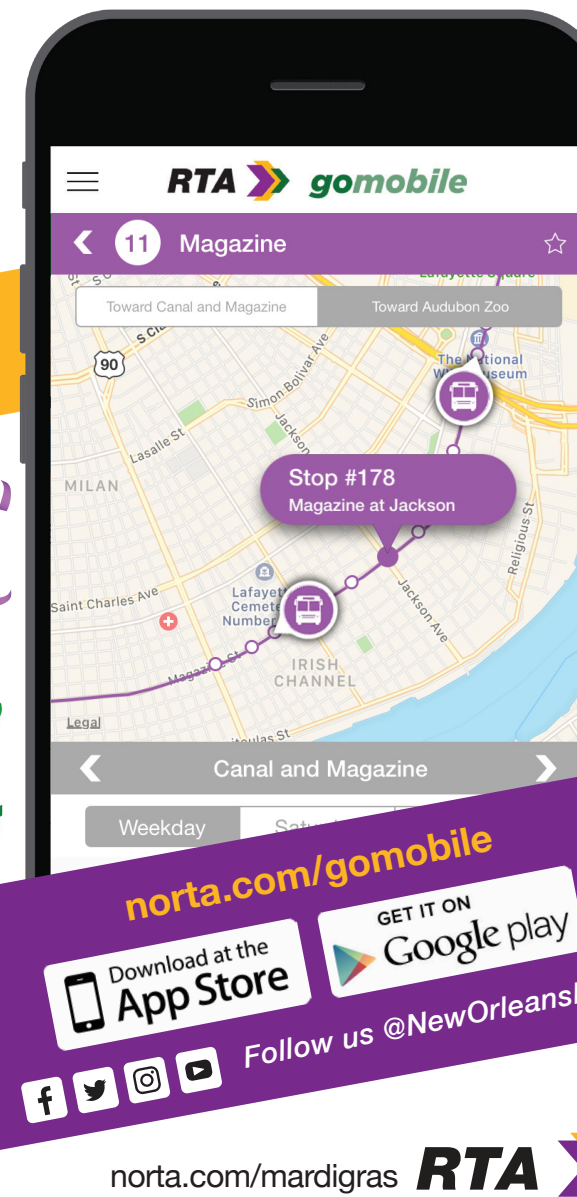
RTA gomobile

11 Magazine

Toward Canal and Magazine | Toward Audubon Zoo

Lafayette Square

90

S Cla

Simon Bolivar Ave

Jackson

The National W Museum

Lasalle St

MILAN

Stop #178
Magazine at Jackson

Religious St

Saint Charles Ave

Lafayette Cemetery Number

Jackson Ave

Magazine St

IRISH CHANNEL

Legal

itoulas St

Canal and Magazine

Weekday | Satu

norta.com/gomobile

Download at the App Store

GET IT ON Google play

Follow us @NewOrleansR

norta.com/mardigras RTA